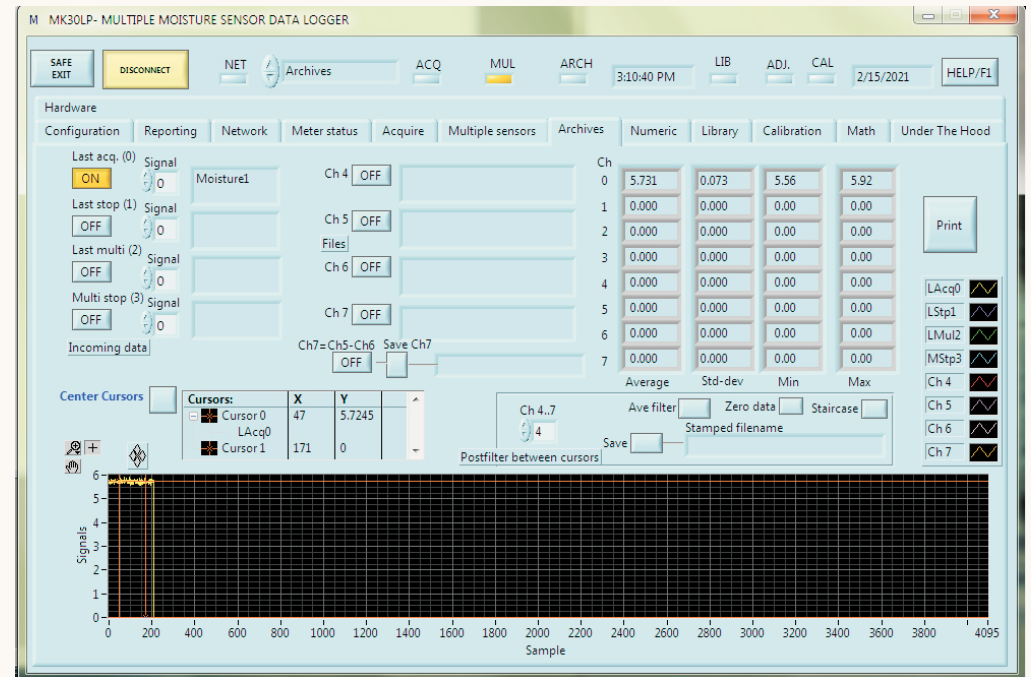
M MK30LP- MULTIPLE MOISTURE SENSOR DATA LOGGER

SAFE EXIT
DISCONNECT
NET
Archives
ACQ
MUL
ARCH
3:10:40 PM
LIB
ADJ.
CAL
2/15/2021
HELP/F1

Hardware

Configuration | Reporting | Network | Meter status | Acquire | Multiple sensors | Archives | Numeric | Library | Calibration | Math | Under The Hood

Last acq. (0) Signal
ON 0 Moisture1
Last stop (1) Signal
OFF 0
Last multi (2) Signal
OFF 0
Multi stop (3) Signal
OFF 0
Incoming data

Ch 4 OFF
Ch 5 OFF
Files
Ch 6 OFF
Ch 7 OFF
Ch7=Ch5-Ch6 Save Ch7
OFF

| Ch | Average | Std-dev | Min | Max |
|---|---|---|---|---|
| 0 | 5.731 | 0.073 | 5.56 | 5.92 |
| 1 | 0.000 | 0.000 | 0.00 | 0.00 |
| 2 | 0.000 | 0.000 | 0.00 | 0.00 |
| 3 | 0.000 | 0.000 | 0.00 | 0.00 |
| 4 | 0.000 | 0.000 | 0.00 | 0.00 |
| 5 | 0.000 | 0.000 | 0.00 | 0.00 |
| 6 | 0.000 | 0.000 | 0.00 | 0.00 |
| 7 | 0.000 | 0.000 | 0.00 | 0.00 |

Print

LAcq0
LStp1
LMul2
MStp3
Ch 4
Ch 5
Ch 6
Ch 7

Center Cursors

| Cursors: | X | Y |
|---|---|---|
| Cursor 0 LAcq0 | 47 | 5.7245 |
| Cursor 1 | 171 | 0 |

Ch 4..7
4
Ave filter
Zero data
Staircase
Save
Stamped filename
Postfilter between cursors

Signals
6 5 4 3 2 1 0
0 200 400 600 800 1000 1200 1400 1600 1800 2000 2200 2400 2600 2800 3000 3200 3400 3600 3800 4095
Sample